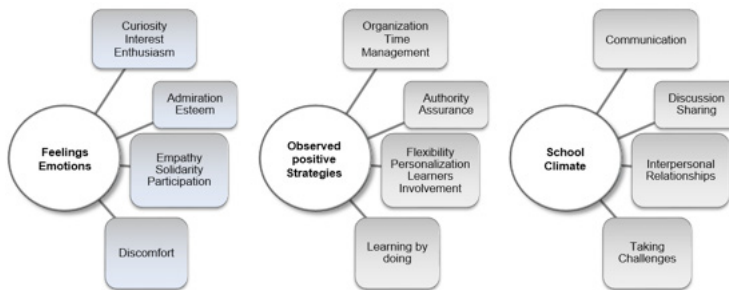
Curiosity
Interest
Enthusiasm

Admiration
Esteem

Feelings
Emotions

Empathy
Solidarity
Participation

Discomfort

Organization
Time
Management

Authority
Assurance

Observed
positive
Strategies

Flexibility
Personalization
Learners
Involvement

Learning by
doing

Communication

Discussion
Sharing

School
Climate

Interpersonal
Relationships

Taking
Challenges